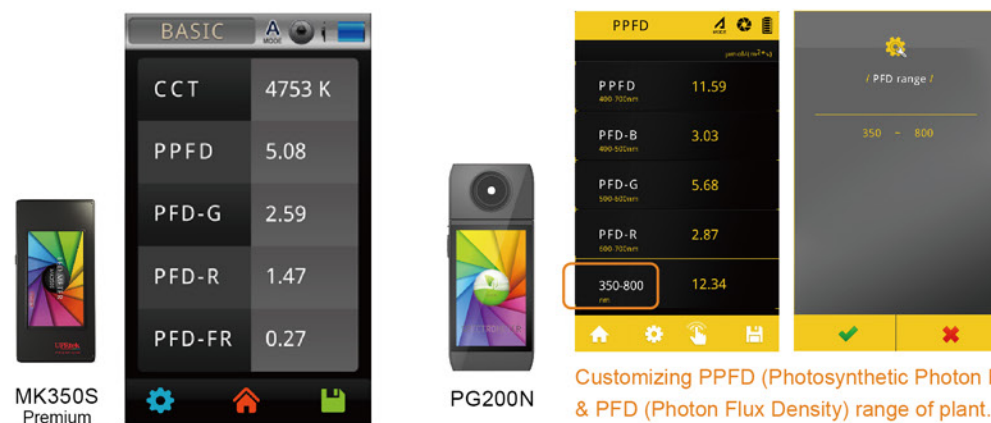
BASIC

A MODE

| CCT | 4753 K |
|---|---|
| PPFD | 5.08 |
| PFD-G | 2.59 |
| PFD-R | 1.47 |
| PFD-FR | 0.27 |

MK350S
Premium

PG200N

PPFD

A MODE

μmol/(m²*s)

| PPFD 400-700nm | 11.59 |
|---|---|
| PFD-B 400-500nm | 3.03 |
| PFD-G 500-600nm | 5.68 |
| PFD-R 600-700nm | 2.87 |
| 350-800 nm | 12.34 |

/ PFD range /

350 ~ 800

Customizing PPFD (Photosynthetic Photon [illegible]
& PFD (Photon Flux Density) range of plant.